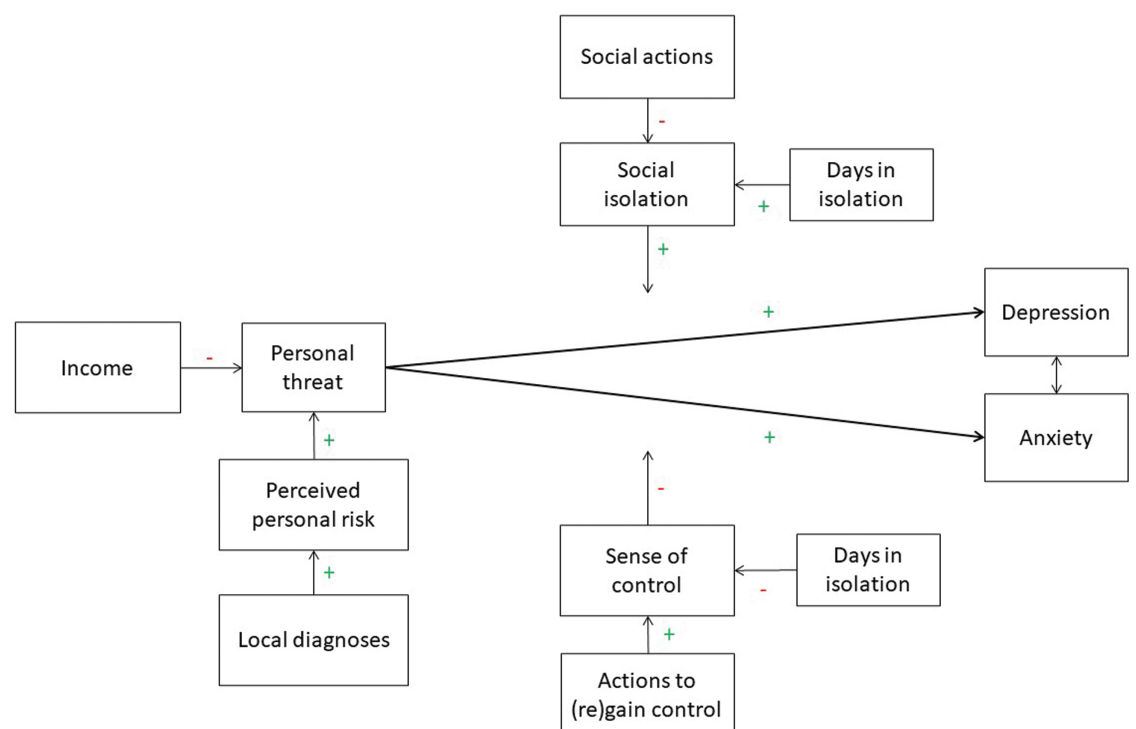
Social actions

-

Social isolation

Days in isolation

+

+

+

Depression

Income

-

Personal threat

Anxiety

+

+

Perceived personal risk

-

Sense of control

Days in isolation

+

-

Local diagnoses

+

Actions to (re)gain control